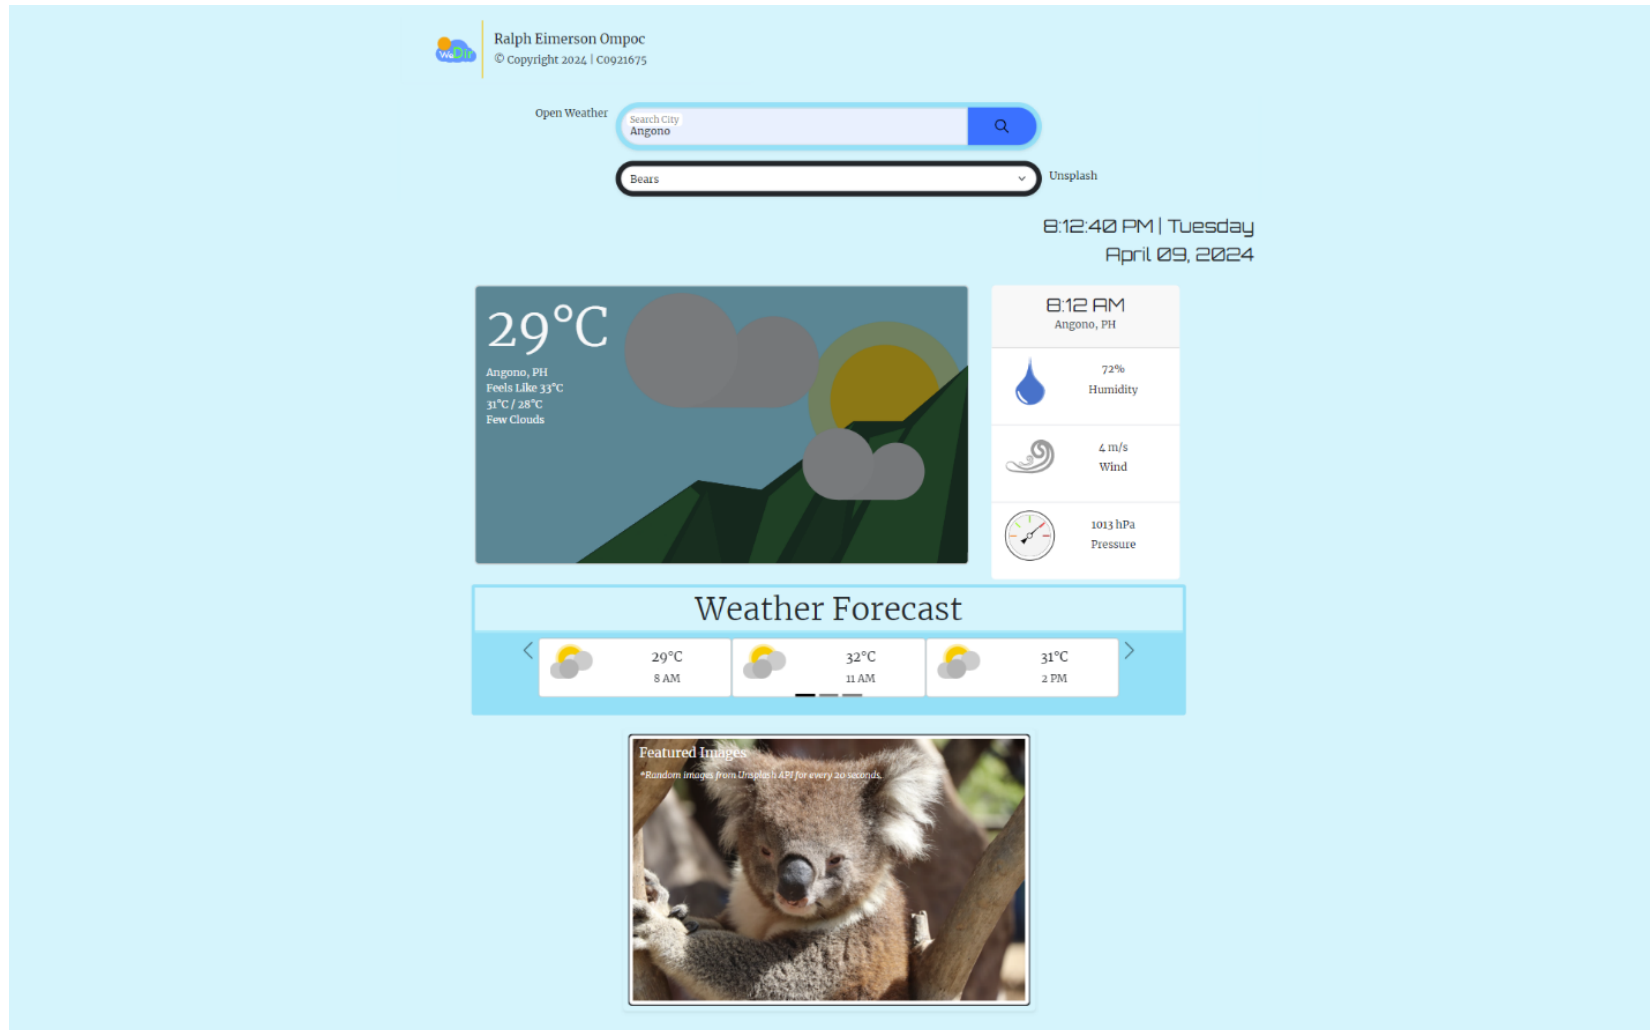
WeDir

Ralph Eimerson Ompoc
© Copyright 2024 | C0921675

Open Weather

Search City
Angono

Bears

Unsplash

8:12:40 PM | Tuesday
April 09, 2024

29°C
Angono, PH
Feels Like 33°C
31°C / 28°C
Few Clouds

8:12 AM
Angono, PH

72%
Humidity

4 m/s
Wind

1013 hPa
Pressure

Weather Forecast

29°C
8 AM

32°C
11 AM

31°C
2 PM

Featured Images
*Random images from Unsplash API for every 20 seconds.